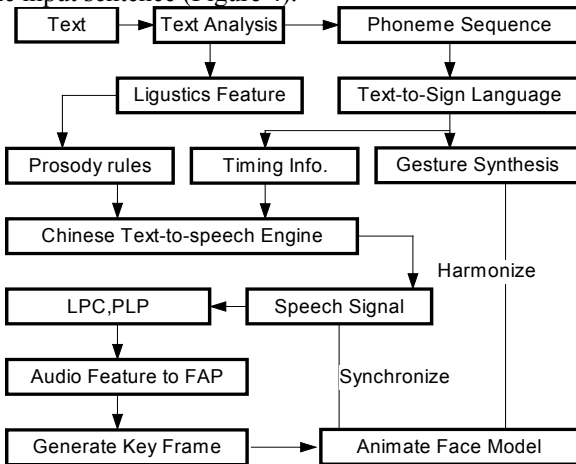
the input sentence (Figure 7).

Text
Text Analysis
Phoneme Sequence
Ligustics Feature
Text-to-Sign Language
Prosody rules
Timing Info.
Gesture Synthesis
Chinese Text-to-speech Engine
Harmonize
LPC,PLP
Speech Signal
Audio Feature to FAP
Synchronize
Generate Key Frame
Animate Face Model